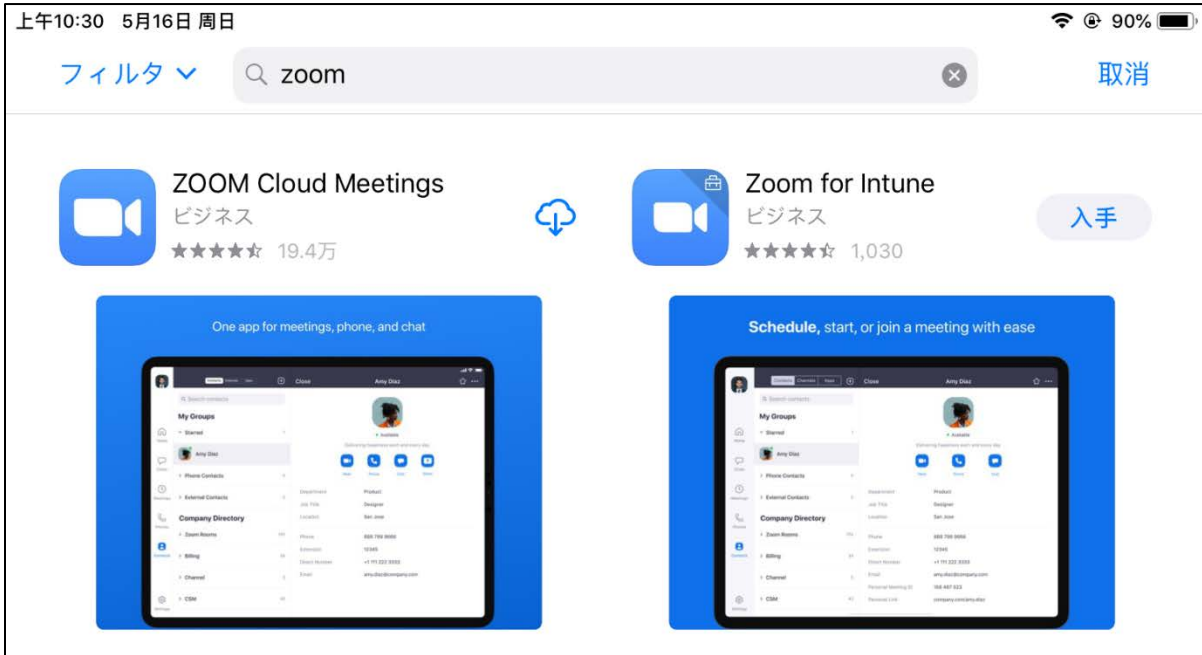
上午10:30 5月16日 周日

90%

フィルタ

zoom

取消

ZOOM Cloud Meetings
ビジネス
19.4万

Zoom for Intune
ビジネス
1,030

入手

One app for meetings, phone, and chat

Close
Amy Diaz
Search contacts
My Groups
Starred
Amy Diaz
Phone Contacts
External Contacts
Company Directory
Zoom Rooms
Billing
Channel
CSM
Available
Department Product
Job Title Designer
Location San Jose
Phone
Extension 12345
Direct Number
Email amy.diaz@company.com

Schedule, start, or join a meeting with ease

Close
Amy Diaz
Search contacts
My Groups
Starred
Amy Diaz
Phone Contacts
External Contacts
Company Directory
Zoom Rooms
Billing
Channel
CSM
Available
Department Product
Job Title Designer
Location San Jose
Phone
Extension 12345
Direct Number
Email amy.diaz@company.com
Personal Meeting ID
Personal Link company.com/amy.diaz